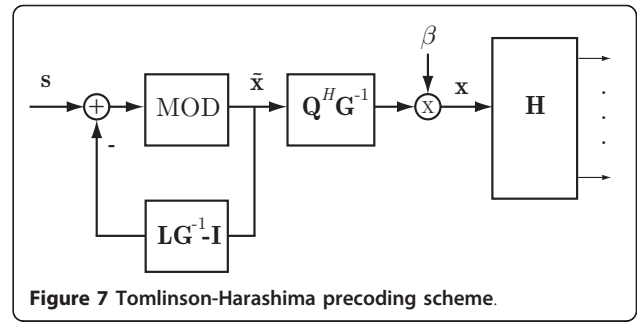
$\mathbf{s}$

-

MOD

$\tilde{\mathbf{x}}$

$\mathbf{Q}^H\mathbf{G}^{-1}$

$\beta$

X

$\mathbf{x}$

$\mathbf{H}$

$\mathbf{L}\mathbf{G}^{-1}$-$\mathbf{I}$

**Figure 7** Tomlinson-Harashima precoding scheme.